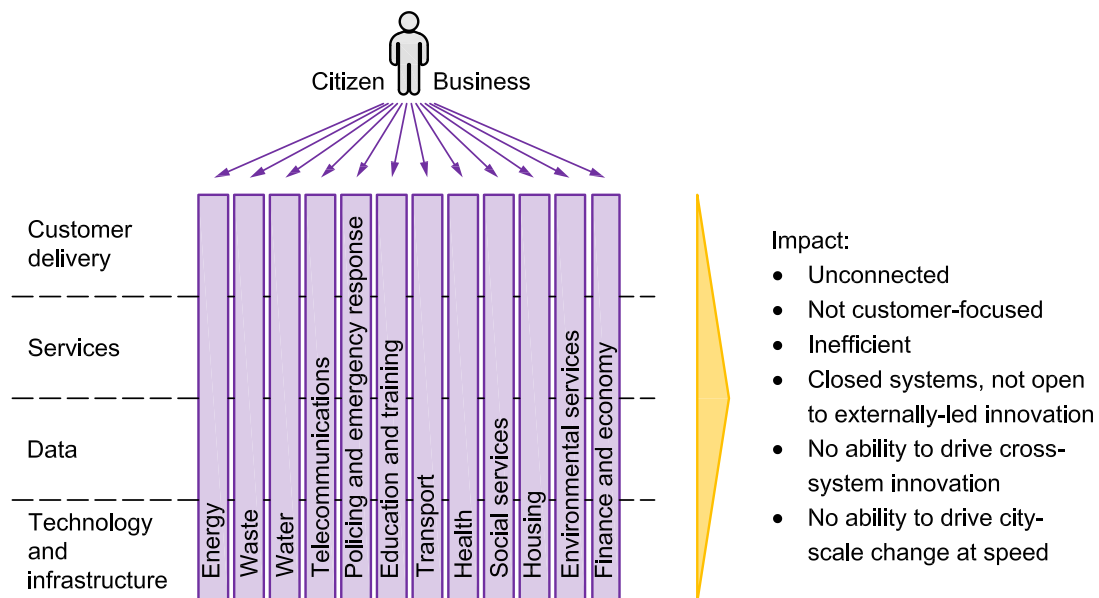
Citizen Business

Customer delivery

Services

Data

Technology and infrastructure

Energy

Waste

Water

Telecommunications

Policing and emergency response

Education and training

Transport

Health

Social services

Housing

Environmental services

Finance and economy

Impact:

- Unconnected
- Not customer-focused
- Inefficient
- Closed systems, not open to externally-led innovation
- No ability to drive cross-system innovation
- No ability to drive city-scale change at speed